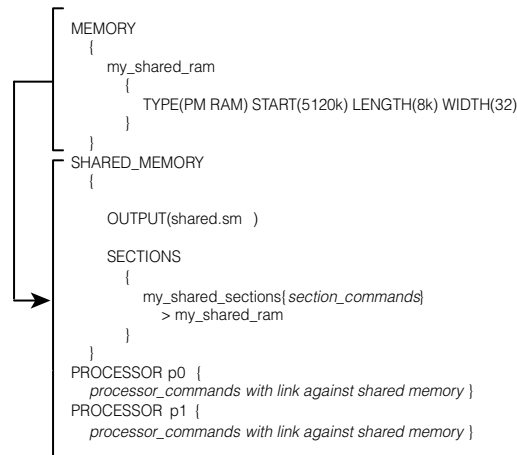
MEMORY
{
my_shared_ram
{
TYPE(PM RAM) START(5120k) LENGTH(8k) WIDTH(32)
}
}
SHARED_MEMORY
{

OUTPUT(shared.sm )

SECTIONS
{
my_shared_sections{ *section_commands*}
> my_shared_ram
}
}
PROCESSOR p0 {
*processor_commands with link against shared memory* }
PROCESSOR p1 {
*processor_commands with link against shared memory* }